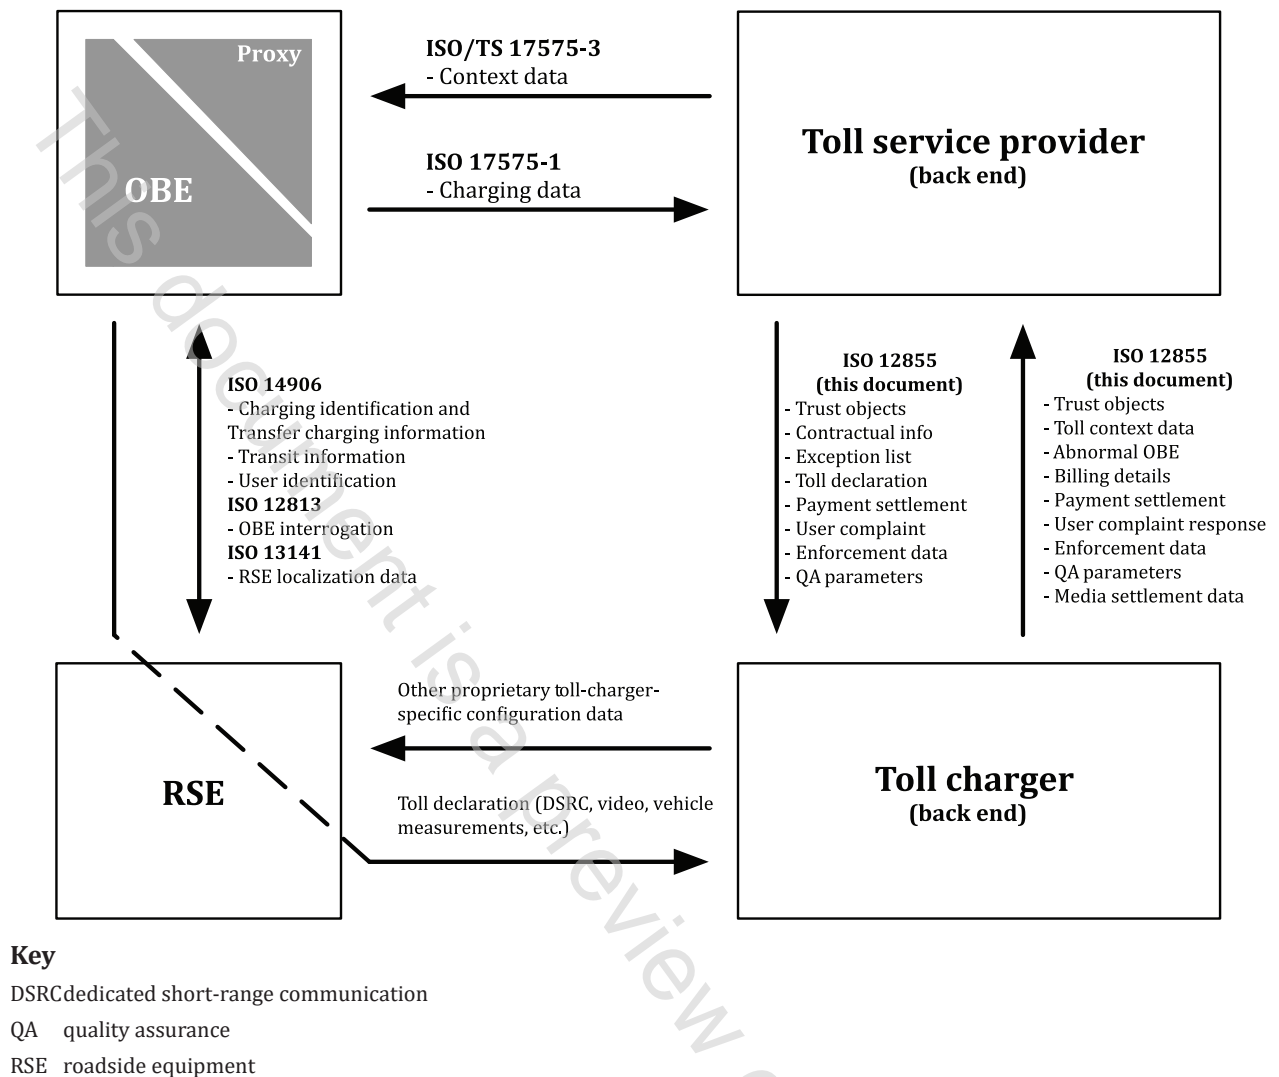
Proxy

OBE

ISO/TS 17575-3
- Context data

ISO 17575-1
- Charging data

Toll service provider
(back end)

ISO 14906
- Charging identification and Transfer charging information
- Transit information
- User identification
ISO 12813
- OBE interrogation
ISO 13141
- RSE localization data

ISO 12855
(this document)
- Trust objects
- Contractual info
- Exception list
- Toll declaration
- Payment settlement
- User complaint
- Enforcement data
- QA parameters

ISO 12855
(this document)
- Trust objects
- Toll context data
- Abnormal OBE
- Billing details
- Payment settlement
- User complaint response
- Enforcement data
- QA parameters
- Media settlement data

Other proprietary toll-charger-specific configuration data

RSE

Toll declaration (DSRC, video, vehicle measurements, etc.)

Toll charger
(back end)

This document is a preview

Key
DSRC dedicated short-range communication
QA quality assurance
RSE roadside equipment